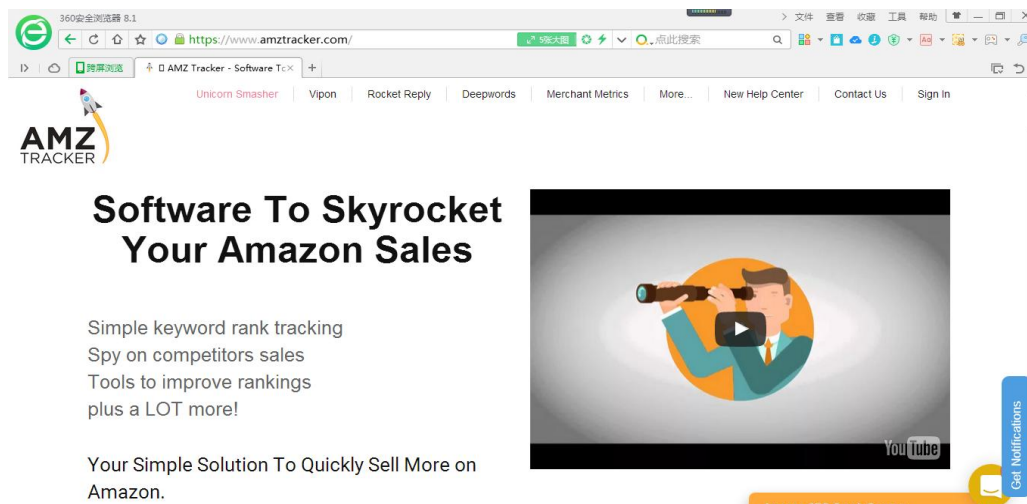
360安全浏览器 8.1

> 文件 查看 收藏 工具 帮助

https://www.amztracker.com/

5张大图

点此搜索

跨屏浏览

AMZ Tracker - Software T×

+

Unicorn Smasher | Vipon | Rocket Reply | Deepwords | Merchant Metrics | More... | New Help Center | Contact Us | Sign In

AMZ TRACKER

Software To Skyrocket Your Amazon Sales

Simple keyword rank tracking
Spy on competitors sales
Tools to improve rankings
plus a LOT more!

Your Simple Solution To Quickly Sell More on Amazon.

YouTube

Get Notifications